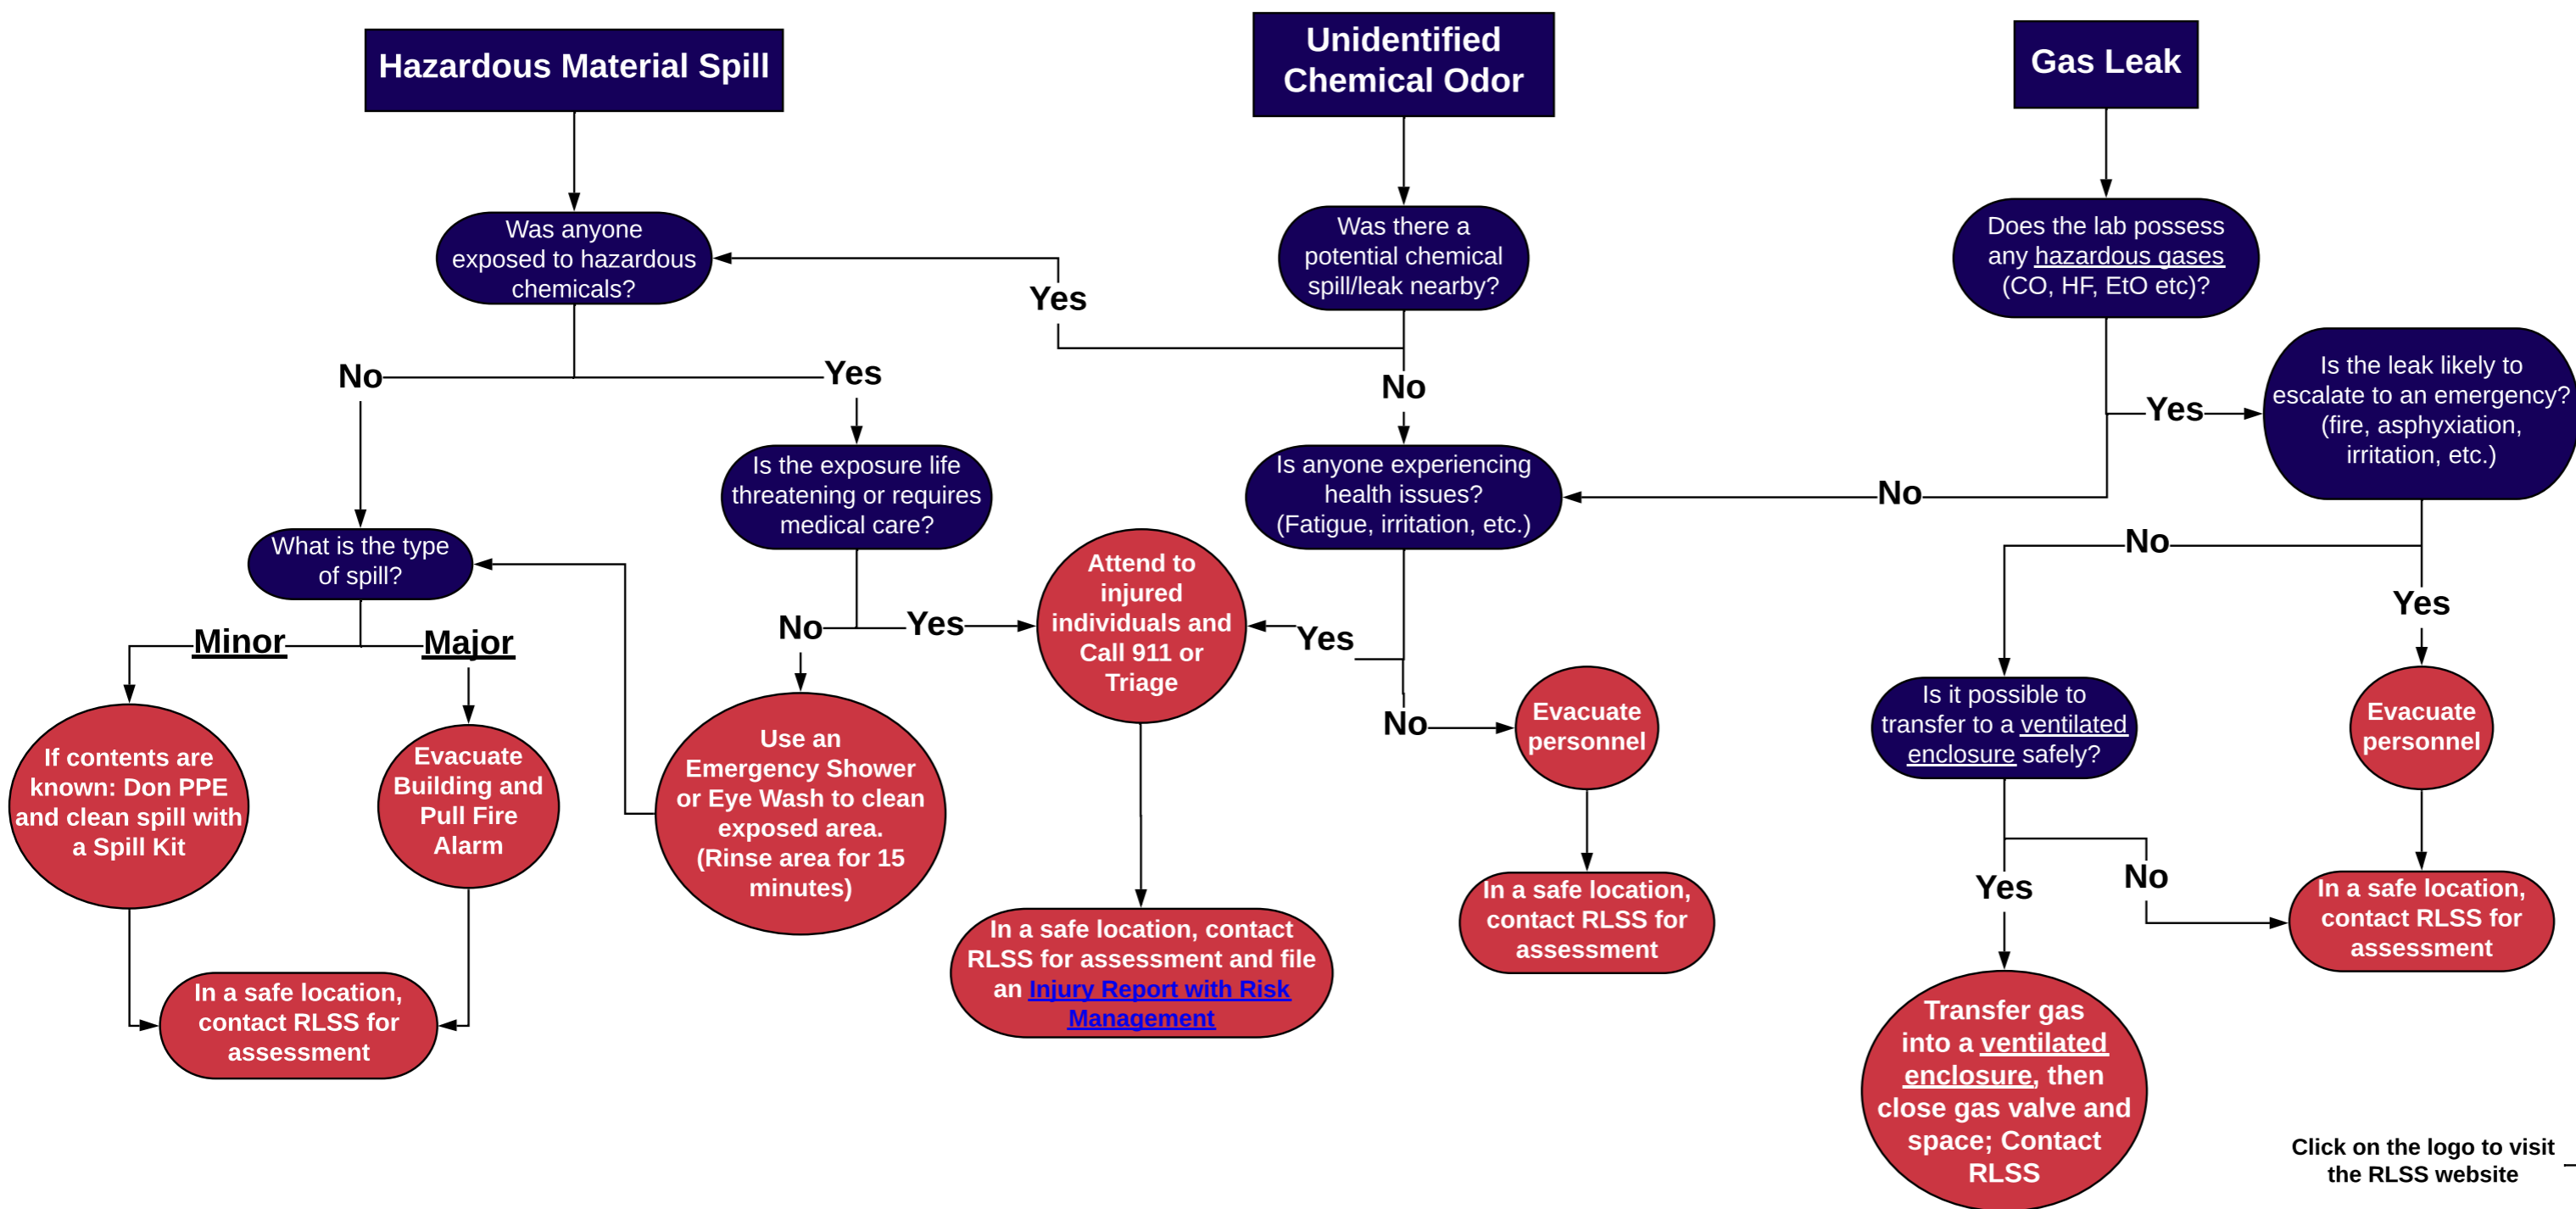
Hazardous Material Spill

Unidentified Chemical Odor

Gas Leak

Was anyone exposed to hazardous chemicals?

Was there a potential chemical spill/leak nearby?

Does the lab possess any hazardous gases (CO, HF, EtO etc)?

Yes

No

Yes

No

Is the exposure life threatening or requires medical care?

Is anyone experiencing health issues? (Fatigue, irritation, etc.)

Yes

Is the leak likely to escalate to an emergency? (fire, asphyxiation, irritation, etc.)

No

What is the type of spill?

No

Minor

Major

No

Yes

Attend to injured individuals and Call 911 or Triage

Yes

Yes

If contents are known: Don PPE and clean spill with a Spill Kit

Evacuate Building and Pull Fire Alarm

Use an Emergency Shower or Eye Wash to clean exposed area. (Rinse area for 15 minutes)

No

Evacuate personnel

Is it possible to transfer to a ventilated enclosure safely?

Evacuate personnel

In a safe location, contact RLSS for assessment and file an Injury Report with Risk Management

In a safe location, contact RLSS for assessment

Yes

No

In a safe location, contact RLSS for assessment

In a safe location, contact RLSS for assessment

Transfer gas into a ventilated enclosure, then close gas valve and space; Contact RLSS

Click on the logo to visit the RLSS website